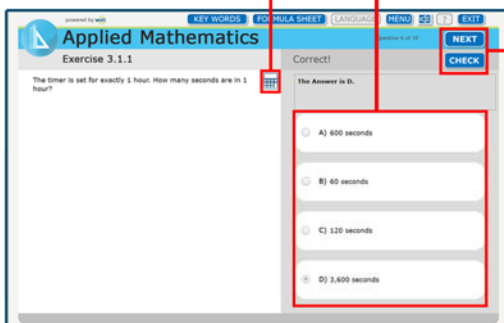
powered by WIN

KEY WORDS FORMULA SHEET LANGUAGE MENU ? EXIT

Applied Mathematics

Question 6 of 10

NEXT

CHECK

Exercise 3.1.1

The timer is set for exactly 1 hour. How many seconds are in 1 hour?

Correct!

The Answer is D.

A) 600 seconds

B) 60 seconds

C) 120 seconds

D) 3,600 seconds